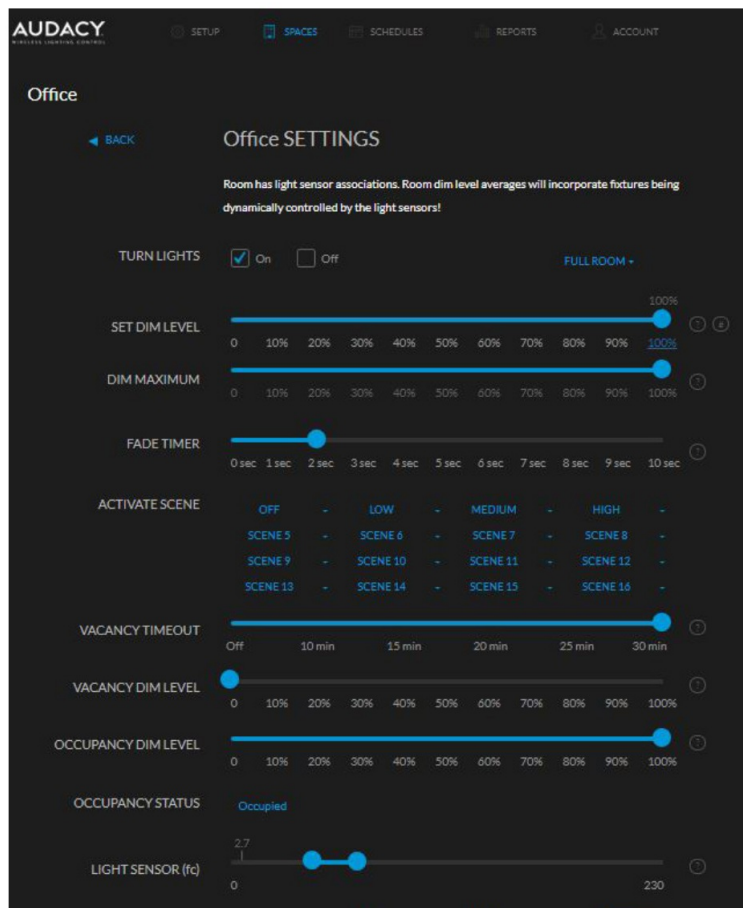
AUDACY
WIRELESS LIGHTING CONTROL

SETUP SPACES SCHEDULES REPORTS ACCOUNT

Office

◀ BACK

Office SETTINGS

Room has light sensor associations. Room dim level averages will incorporate fixtures being dynamically controlled by the light sensors!

TURN LIGHTS On Off FULL ROOM ▾

SET DIM LEVEL 100% 0 10% 20% 30% 40% 50% 60% 70% 80% 90% 100%

DIM MAXIMUM 0 10% 20% 30% 40% 50% 60% 70% 80% 90% 100%

FADE TIMER 0 sec 1 sec 2 sec 3 sec 4 sec 5 sec 6 sec 7 sec 8 sec 9 sec 10 sec

ACTIVATE SCENE

| OFF | - | LOW | - | MEDIUM | - | HIGH | - |
|---|---|---|---|---|---|---|---|
| SCENE 5 | - | SCENE 6 | - | SCENE 7 | - | SCENE 8 | - |
| SCENE 9 | - | SCENE 10 | - | SCENE 11 | - | SCENE 12 | - |
| SCENE 13 | - | SCENE 14 | - | SCENE 15 | - | SCENE 16 | - |

VACANCY TIMEOUT Off 10 min 15 min 20 min 25 min 30 min

VACANCY DIM LEVEL 0 10% 20% 30% 40% 50% 60% 70% 80% 90% 100%

OCCUPANCY DIM LEVEL 0 10% 20% 30% 40% 50% 60% 70% 80% 90% 100%

OCCUPANCY STATUS Occupied

LIGHT SENSOR (fc) 2.7 0 230